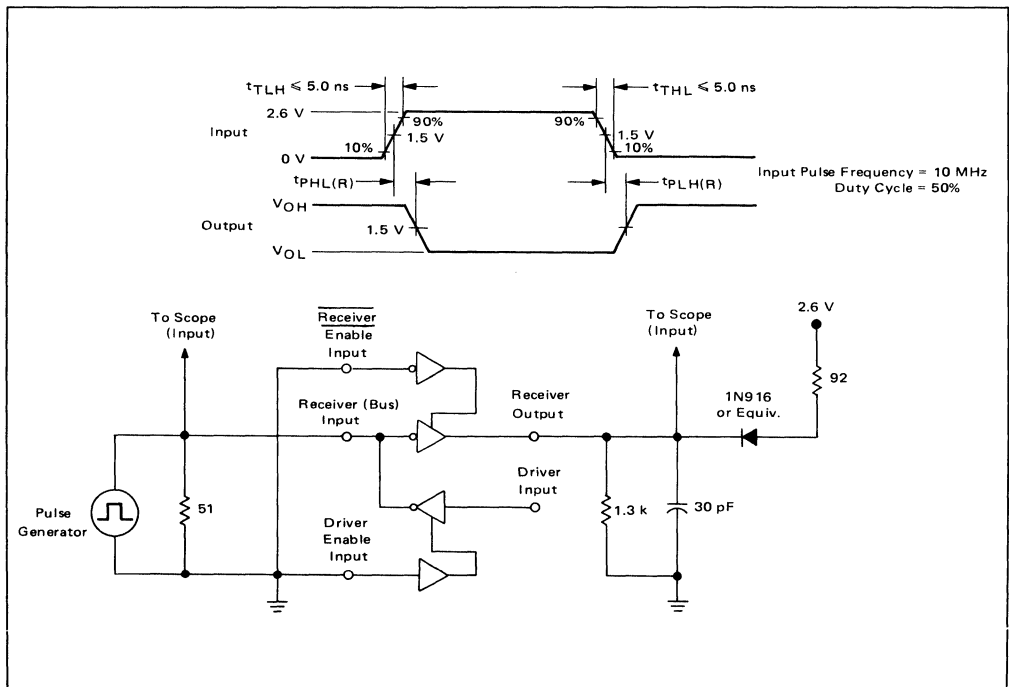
$t_{TLH} \leqslant 5.0$ ns

$t_{THL} \leqslant 5.0$ ns

2.6 V

Input

0 V

90%

1.5 V

10%

90%

1.5 V

10%

Input Pulse Frequency = 10 MHz
Duty Cycle = 50%

$t_{PHL(R)}$

$t_{PLH(R)}$

$V_{OH}$

Output

1.5 V

$V_{OL}$

To Scope (Input)

$\overline{\text{Receiver}}$ Enable Input

To Scope (Input)

2.6 V

92

Receiver (Bus) Input

Receiver Output

1N916 or Equiv.

Driver Input

Pulse Generator

51

1.3 k

30 pF

Driver Enable Input